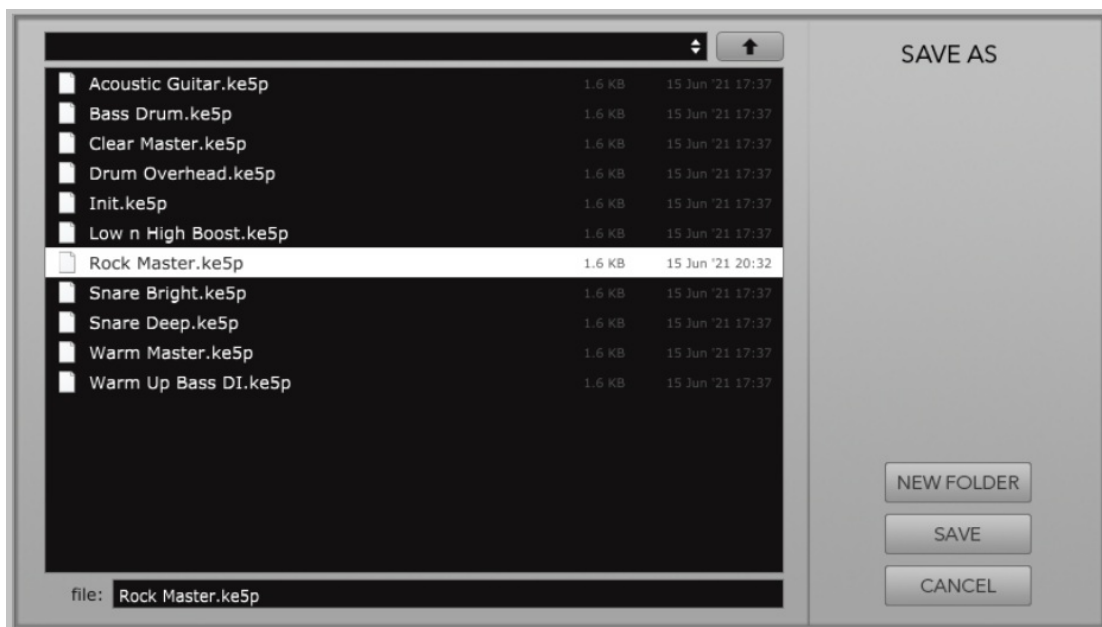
SAVE AS

| | | |
|---|---|---|
| Acoustic Guitar.ke5p | 1.6 KB | 15 Jun '21 17:37 |
| Bass Drum.ke5p | 1.6 KB | 15 Jun '21 17:37 |
| Clear Master.ke5p | 1.6 KB | 15 Jun '21 17:37 |
| Drum Overhead.ke5p | 1.6 KB | 15 Jun '21 17:37 |
| Init.ke5p | 1.6 KB | 15 Jun '21 17:37 |
| Low n High Boost.ke5p | 1.6 KB | 15 Jun '21 17:37 |
| Rock Master.ke5p | 1.6 KB | 15 Jun '21 20:32 |
| Snare Bright.ke5p | 1.6 KB | 15 Jun '21 17:37 |
| Snare Deep.ke5p | 1.6 KB | 15 Jun '21 17:37 |
| Warm Master.ke5p | 1.6 KB | 15 Jun '21 17:37 |
| Warm Up Bass DI.ke5p | 1.6 KB | 15 Jun '21 17:37 |

file: Rock Master.ke5p

NEW FOLDER

SAVE

CANCEL